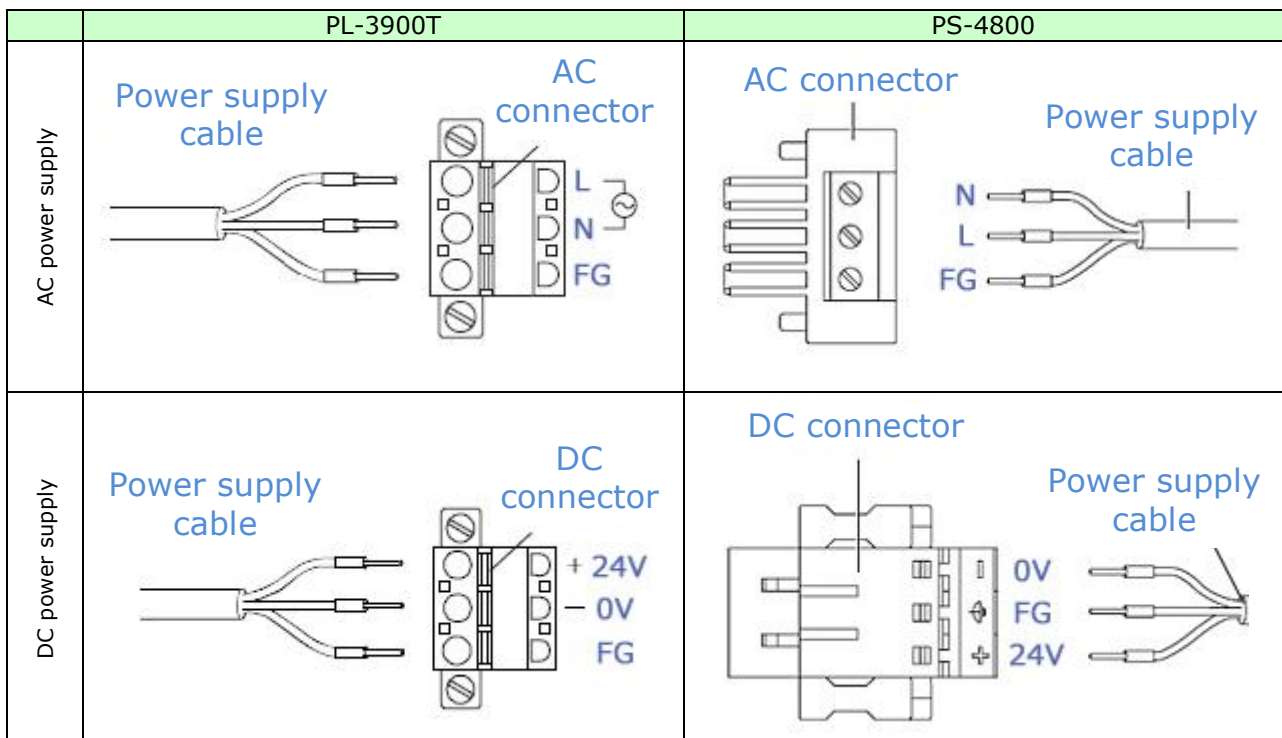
| | PL-3900T | PS-4800 |
|---|---|---|
| AC power supply | Power supply cable<br>AC connector<br>L<br>N<br>FG | AC connector<br>Power supply cable<br>N<br>L<br>FG |
| DC power supply | Power supply cable<br>DC connector<br>+ 24V<br>— 0V<br>FG | DC connector<br>Power supply cable<br>0V<br>FG<br>24V |